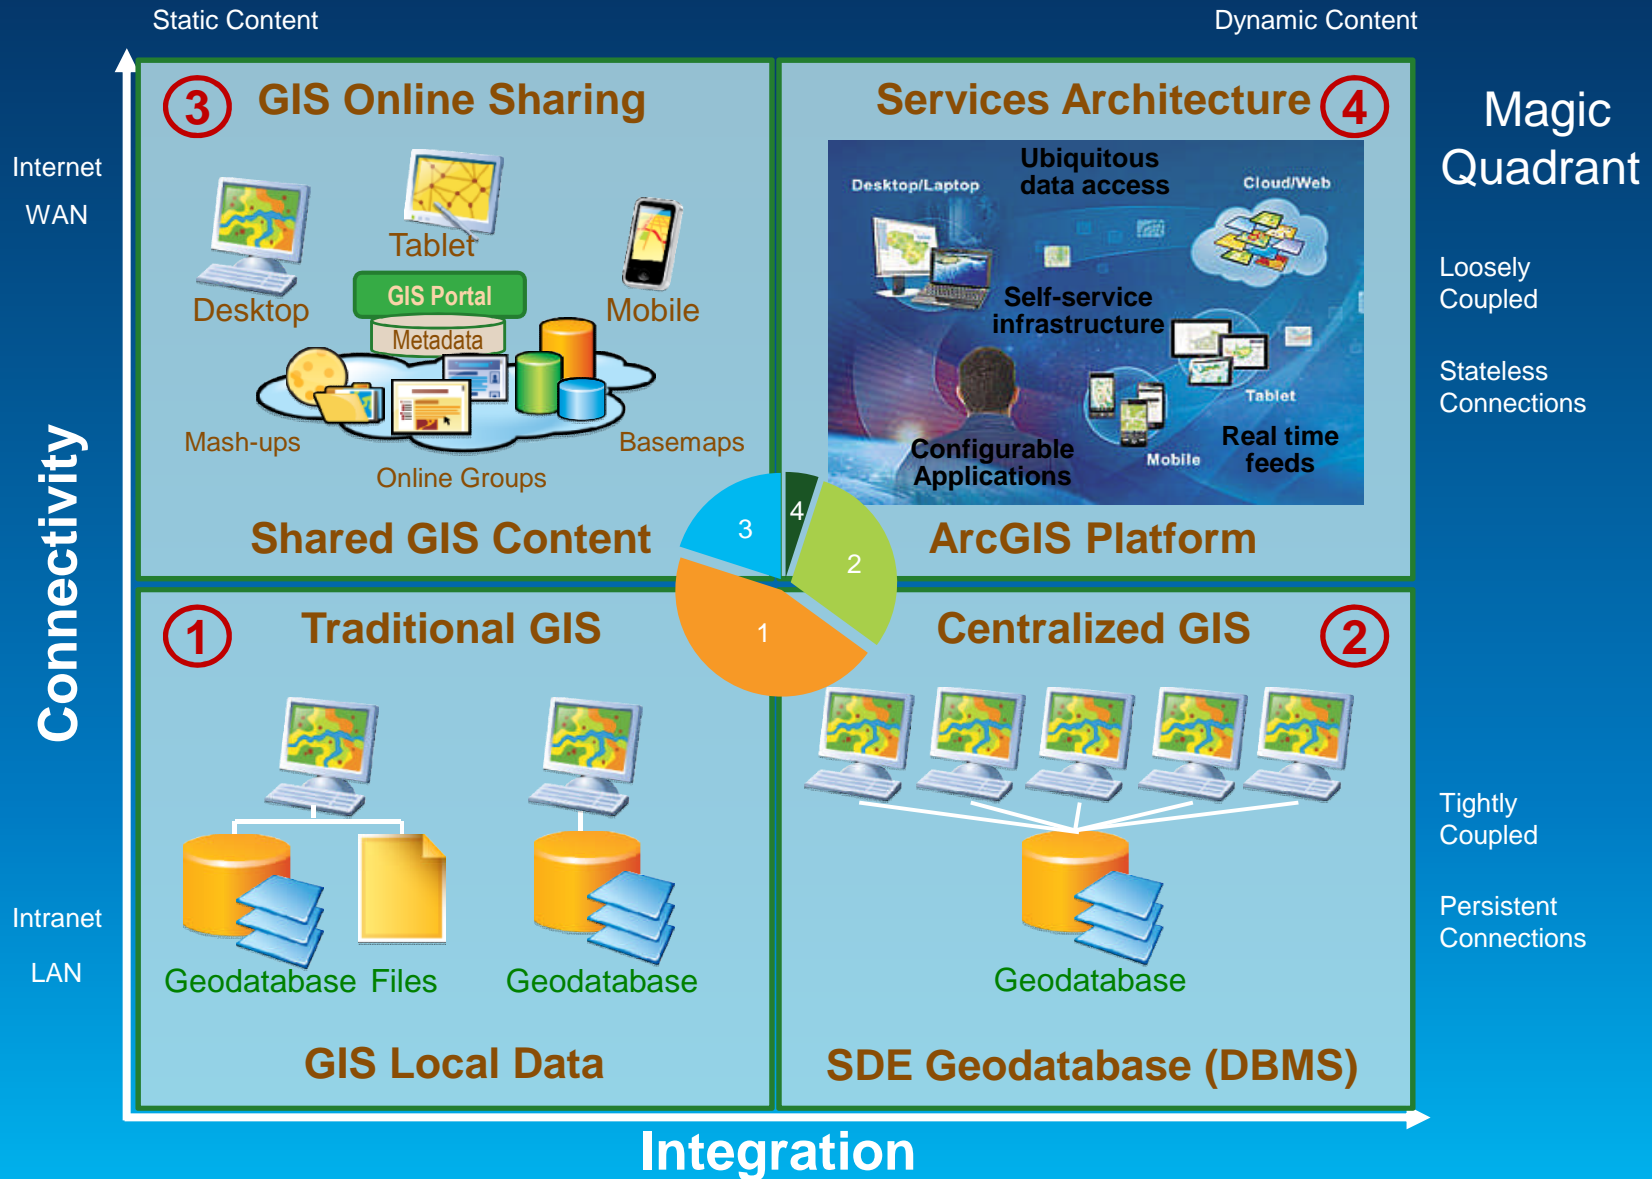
Static Content

Dynamic Content

Internet

WAN

Intranet

LAN

Connectivity

Magic Quadrant

Loosely Coupled

Stateless Connections

Tightly Coupled

Persistent Connections

3 GIS Online Sharing

Tablet

Desktop

Mobile

GIS Portal

Metadata

Mash-ups

Basemaps

Online Groups

Shared GIS Content

Services Architecture 4

Ubiquitous data access

Desktop/Laptop

Cloud/Web

Self-service infrastructure

Tablet

Configurable Applications

Mobile

Real time feeds

ArcGIS Platform

3

4

2

1

1 Traditional GIS

Geodatabase Files

Geodatabase

GIS Local Data

Centralized GIS 2

Geodatabase

SDE Geodatabase (DBMS)

Integration